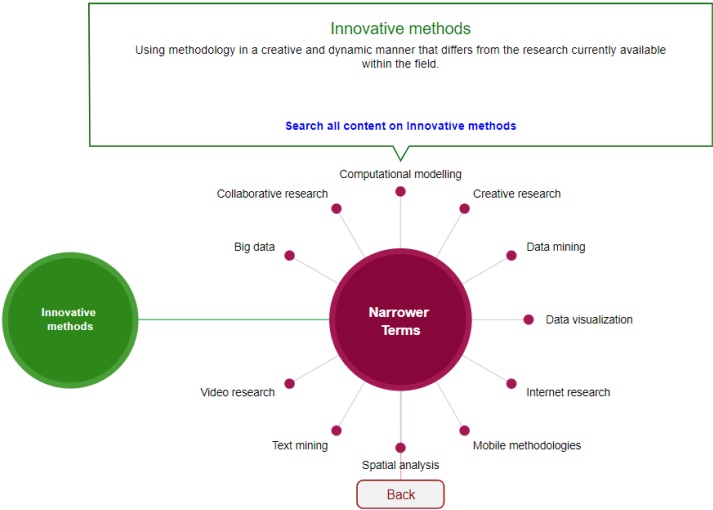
Innovative methods

Using methodology in a creative and dynamic manner that differs from the research currently available within the field.

Search all content on Innovative methods

Innovative methods

Narrower Terms

Computational modelling

Creative research

Data mining

Data visualization

Internet research

Mobile methodologies

Spatial analysis

Text mining

Video research

Big data

Collaborative research

Back